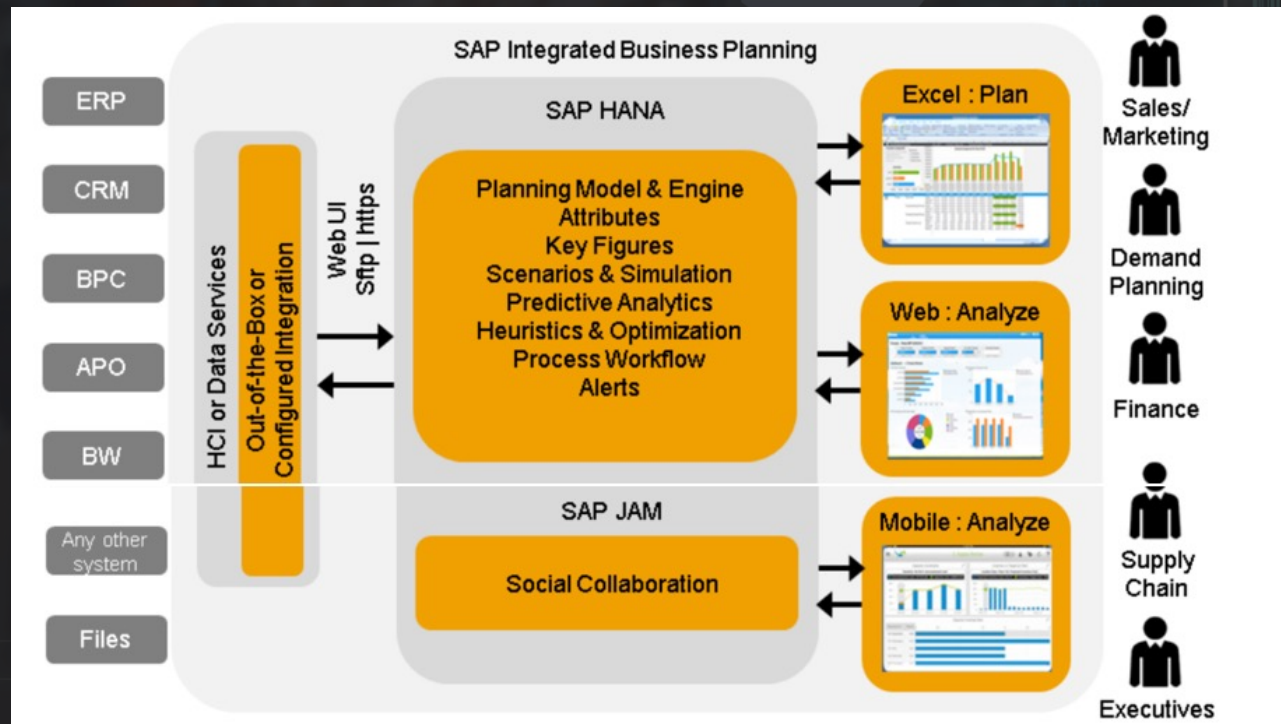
SAP Integrated Business Planning

ERP

CRM

BPC

APO

BW

Any other system

Files

HCI or Data Services

Out-of-the-Box or Configured Integration

Web UI
Sftp | https

SAP HANA

Planning Model & Engine
Attributes
Key Figures
Scenarios & Simulation
Predictive Analytics
Heuristics & Optimization
Process Workflow
Alerts

SAP JAM

Social Collaboration

Excel : Plan

Web : Analyze

Mobile : Analyze

Sales/ Marketing

Demand Planning

Finance

Supply Chain

Executives